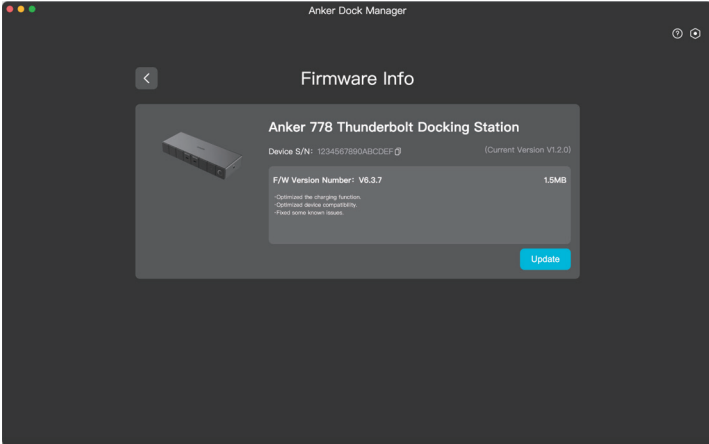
Anker Dock Manager

Firmware Info

Anker 778 Thunderbolt Docking Station

Device S/N: 1234567890ABCDEF

(Current Version V1.2.0)

F/W Version Number: V6.3.7

1.5MB

-Optimized the charging function.
-Optimized device compatibility.
-Fixed some known issues.

Update